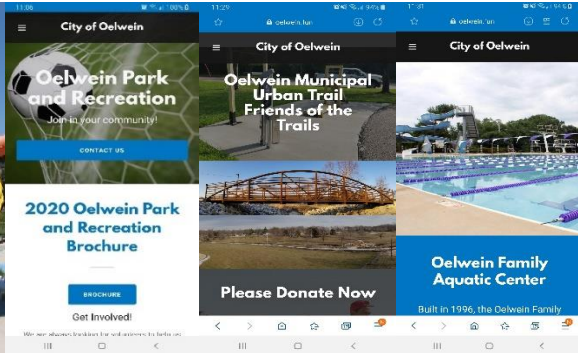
11:06

City of Oelwein

Oelwein Park and Recreation

Join in your community!

CONTACT US

2020 Oelwein Park and Recreation Brochure

BROCHURE

Get Involved!

We are always looking for volunteers to help on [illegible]

11:29

oelwein.fun

City of Oelwein

Oelwein Municipal Urban Trail Friends of the Trails

Please Donate Now

11:31

oelwein.fun

City of Oelwein

Oelwein Family Aquatic Center

Built in 1996, the Oelwein Family